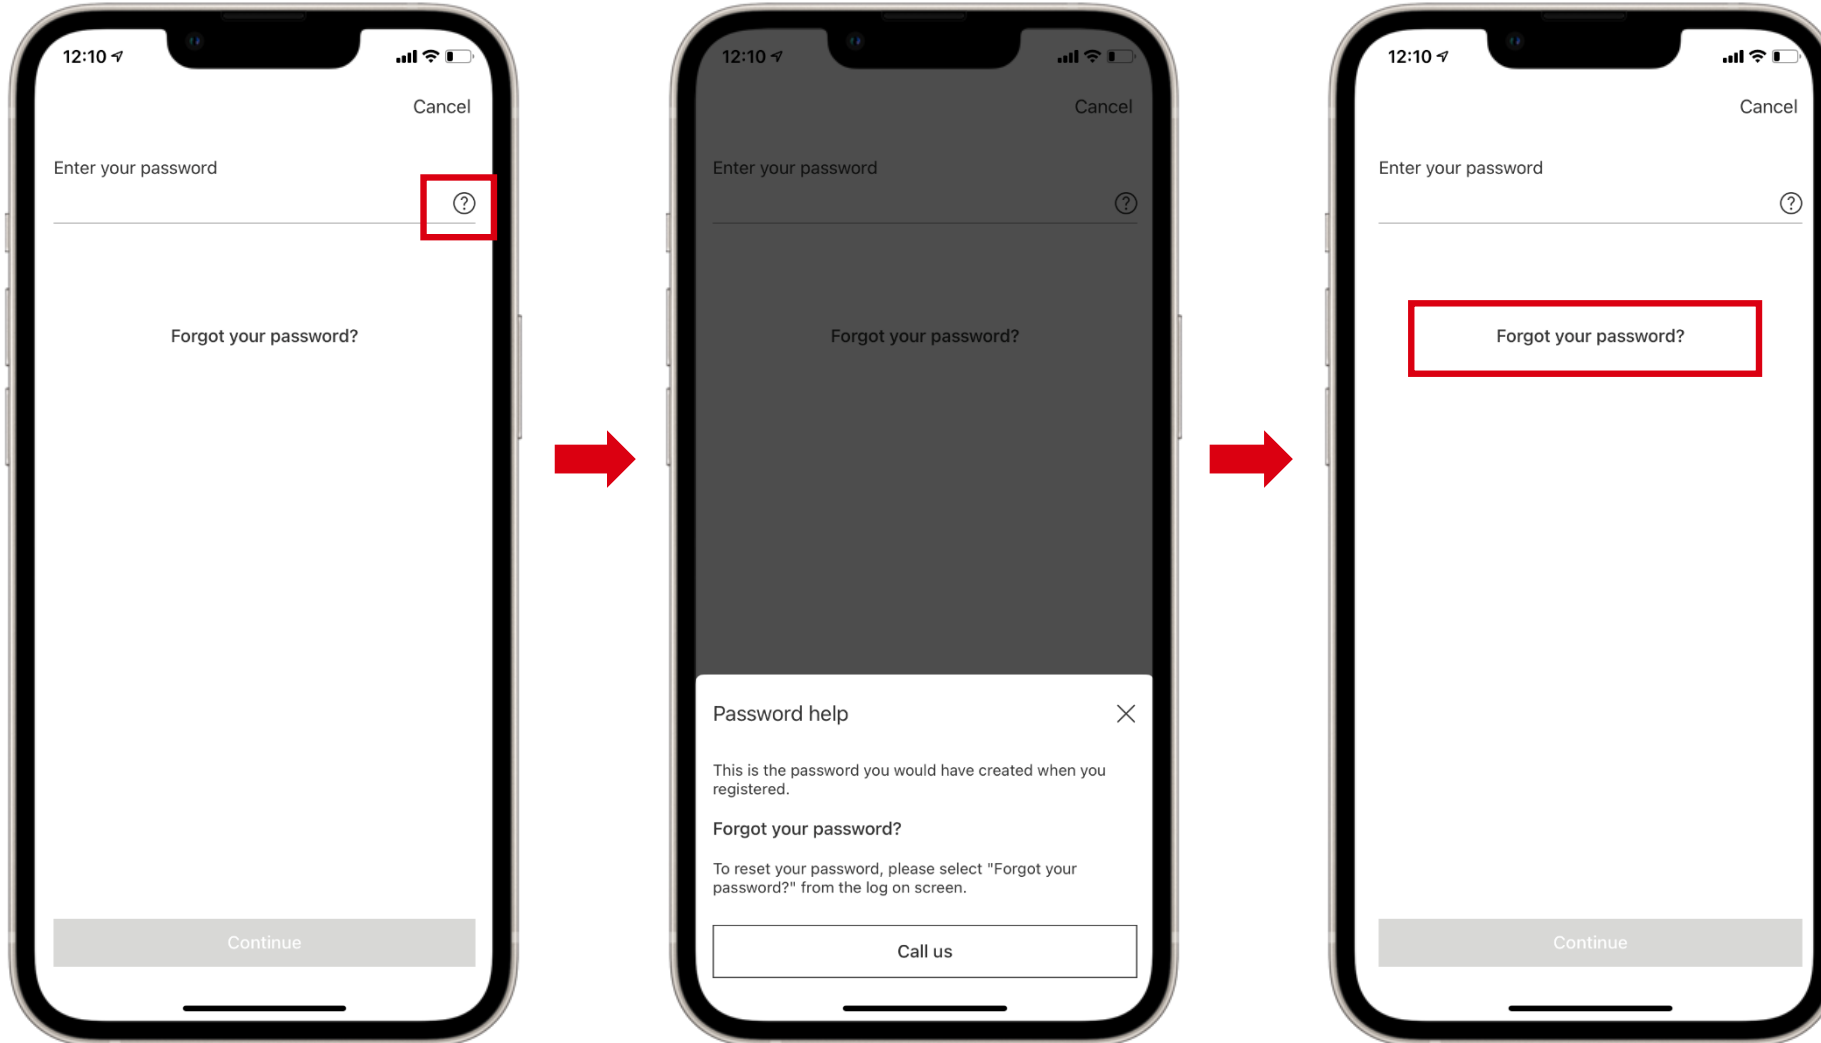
12:10

Cancel

Enter your password

Forgot your password?

Continue

12:10

Cancel

Enter your password

Forgot your password?

Password help

This is the password you would have created when you registered.

Forgot your password?

To reset your password, please select "Forgot your password?" from the log on screen.

Call us

12:10

Cancel

Enter your password

Forgot your password?

Continue